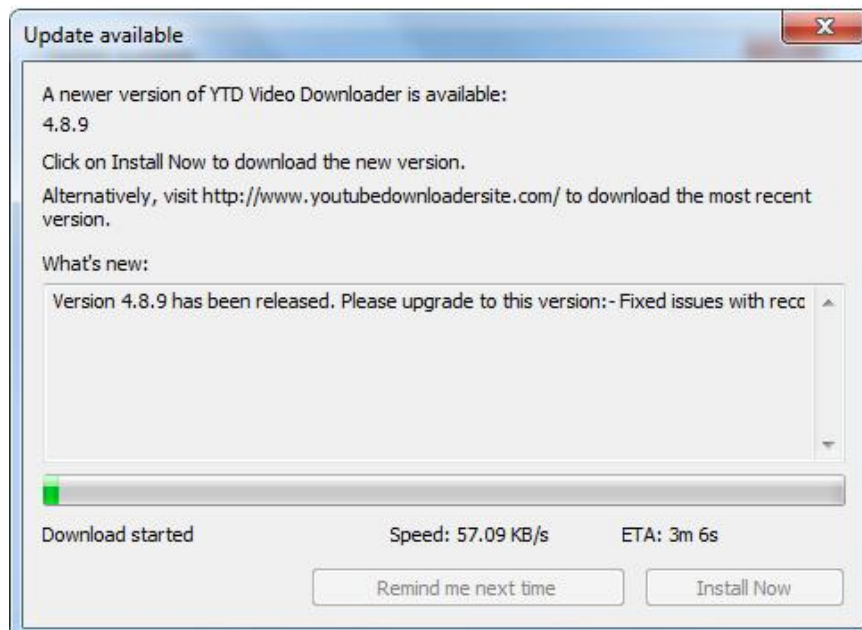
Update available

A newer version of YTD Video Downloader is available:
4.8.9

Click on Install Now to download the new version.

Alternatively, visit http://www.youtubedownloadersite.com/ to download the most recent version.

What's new:

Version 4.8.9 has been released. Please upgrade to this version:- Fixed issues with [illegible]

Download started

Speed: 57.09 KB/s

ETA: 3m 6s

Remind me next time

Install Now